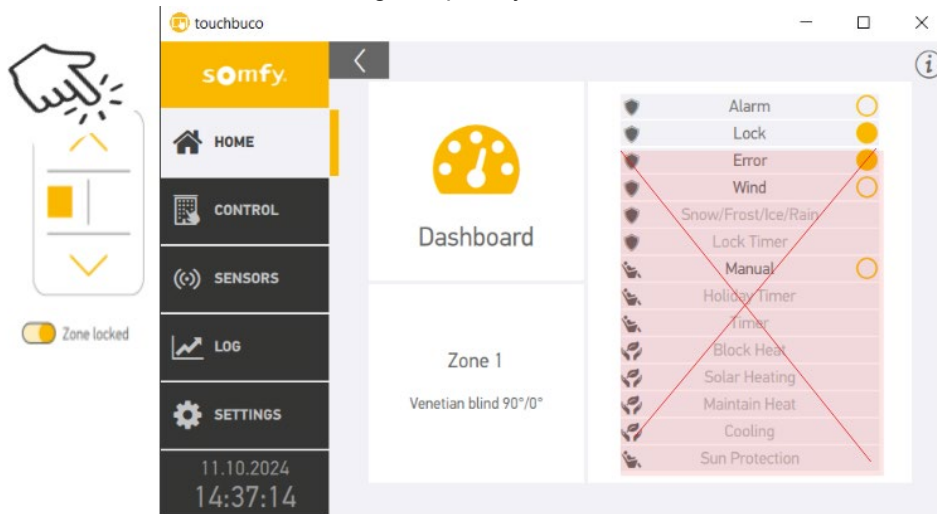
touchbuco

somfy

HOME

CONTROL

SENSORS

LOG

SETTINGS

11.10.2024
14:37:14

Zone locked

Dashboard

Zone 1

Venetian blind 90°/0°

Alarm
Lock
Error
Wind
Snow/Frost/Ice/Rain
Lock Timer
Manual
Holiday Timer
Timer
Block Heat
Solar Heating
Maintain Heat
Cooling
Sun Protection